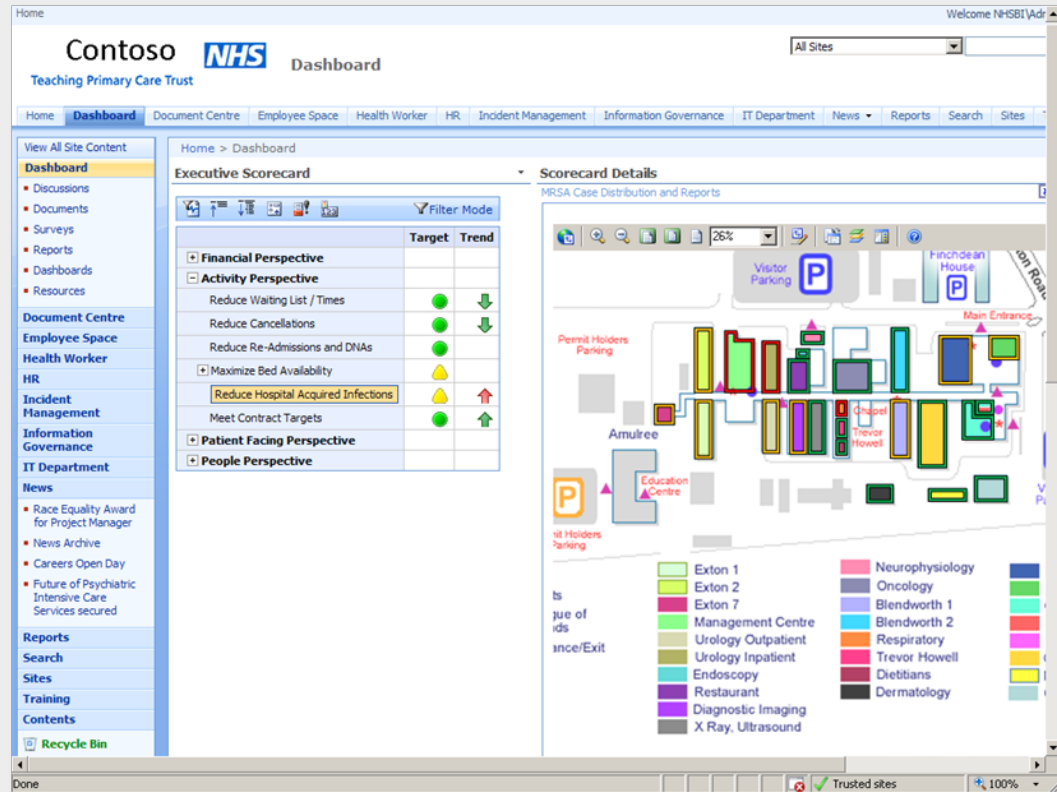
Home

Welcome NHSBI\Adr

Contoso NHS
Teaching Primary Care Trust

Dashboard

All Sites

Home | Dashboard | Document Centre | Employee Space | Health Worker | HR | Incident Management | Information Governance | IT Department | News | Reports | Search | Sites

View All Site Content
Dashboard
Discussions
Documents
Surveys
Reports
Dashboards
Resources
Document Centre
Employee Space
Health Worker
HR
Incident Management
Information Governance
IT Department
News
Race Equality Award for Project Manager
News Archive
Careers Open Day
Future of Psychiatric Intensive Care Services secured
Reports
Search
Sites
Training
Contents
Recycle Bin

Home > Dashboard

Executive Scorecard

Filter Mode

| | Target | Trend |
|---|---|---|
| + Financial Perspective | | |
| − Activity Perspective | | |
| Reduce Waiting List / Times | | |
| Reduce Cancellations | | |
| Reduce Re-Admissions and DNAs | | |
| + Maximize Bed Availability | | |
| Reduce Hospital Acquired Infections | | |
| Meet Contract Targets | | |
| + Patient Facing Perspective | | |
| + People Perspective | | |

Scorecard Details
MRSA Case Distribution and Reports

26%

Visitor Parking
P
Finchdean House
P
Main Entrance
Permit Holders Parking
Chapel
Trevor Howell
Amulree
Education Centre
P
mit Holders Parking

ts
gue of
ods
ance/Exit

Exton 1
Exton 2
Exton 7
Management Centre
Urology Outpatient
Urology Inpatient
Endoscopy
Restaurant
Diagnostic Imaging
X Ray, Ultrasound
Neurophysiology
Oncology
Blendworth 1
Blendworth 2
Respiratory
Trevor Howell
Dietitians
Dermatology

Done
Trusted sites
100%